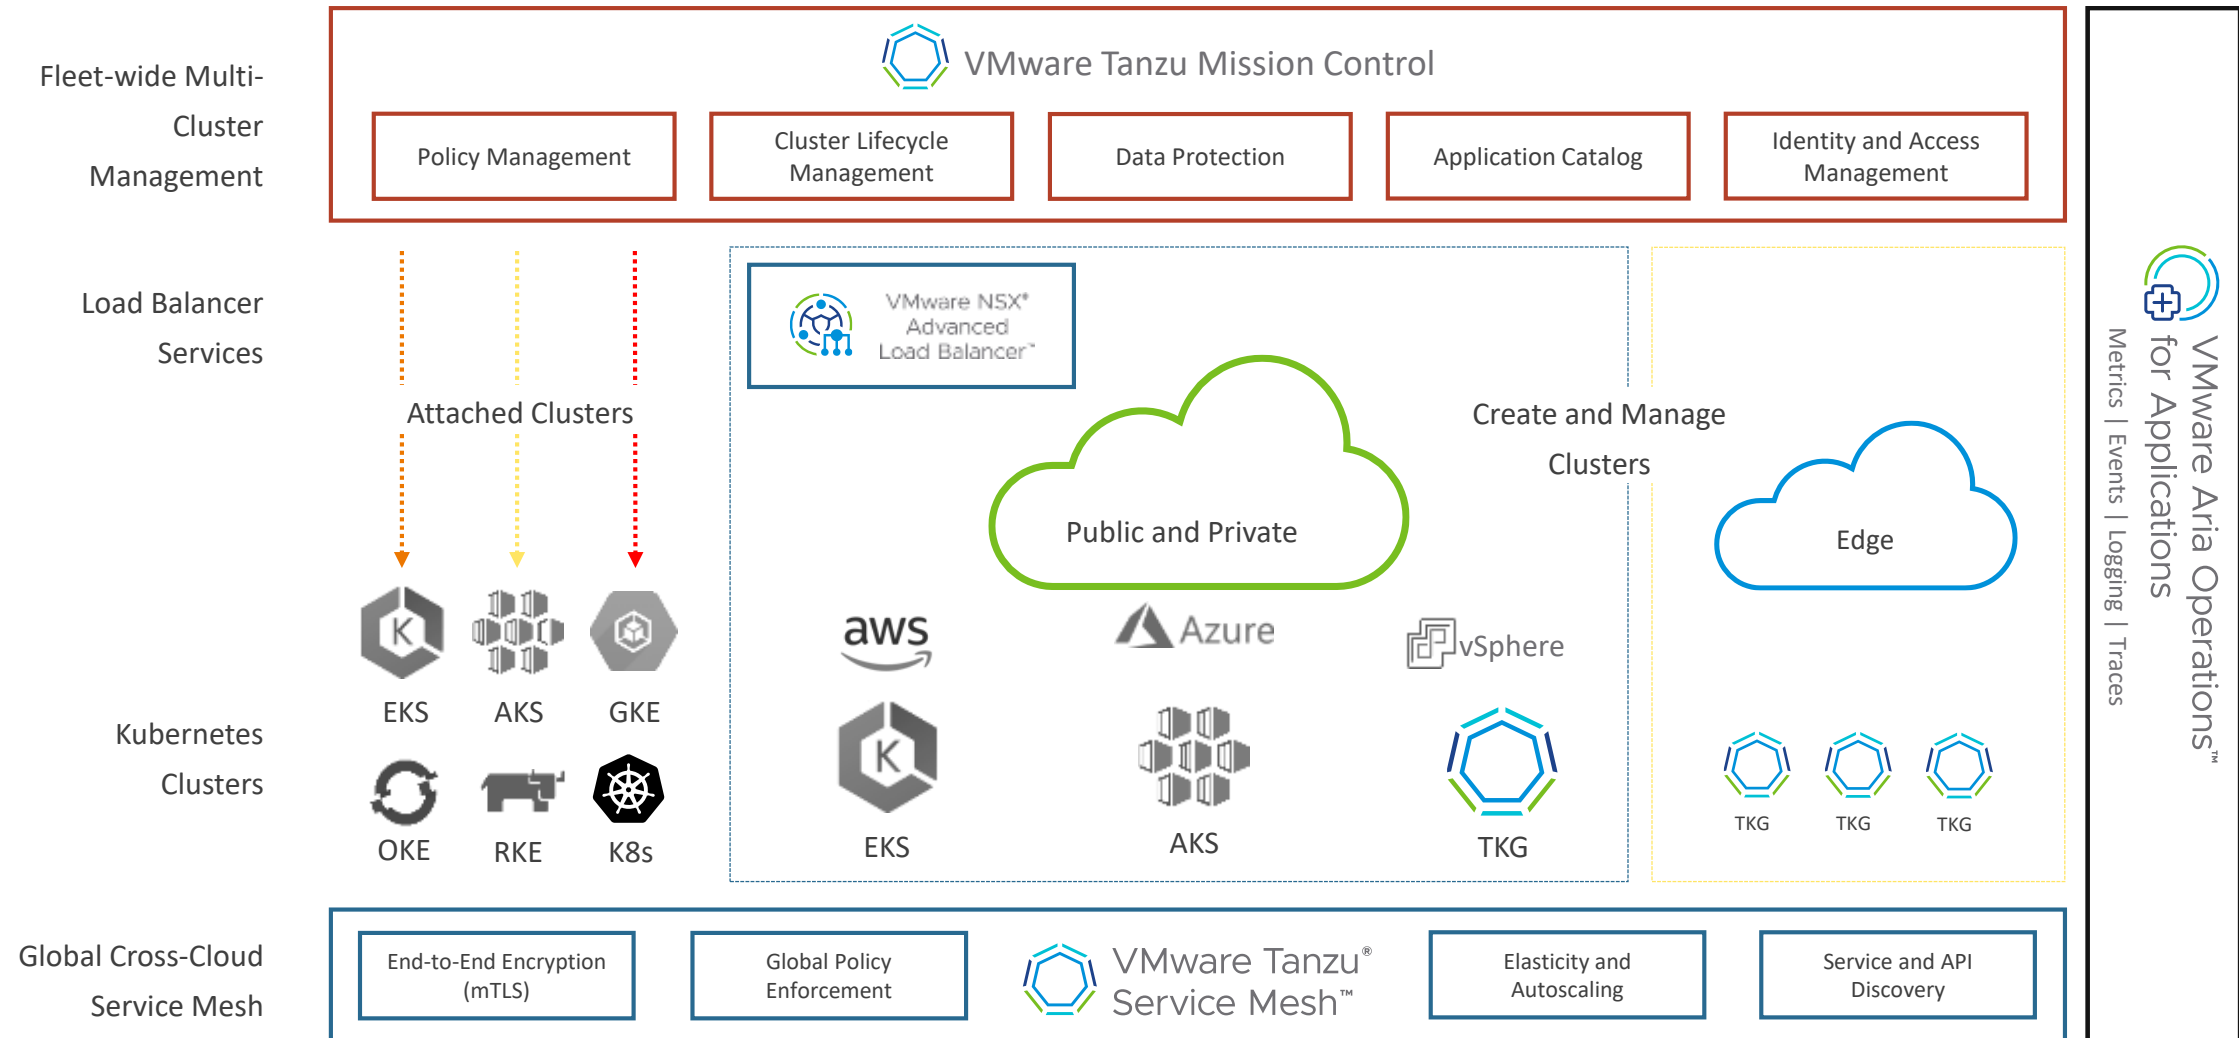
Fleet-wide Multi-Cluster Management

VMware Tanzu Mission Control

Policy Management

Cluster Lifecycle Management

Data Protection

Application Catalog

Identity and Access Management

Load Balancer Services

VMware NSX® Advanced Load Balancer™

Attached Clusters

Create and Manage Clusters

Public and Private

Edge

aws

Azure

vSphere

Kubernetes Clusters

EKS

AKS

GKE

OKE

RKE

K8s

EKS

AKS

TKG

TKG

TKG

TKG

VMware Aria Operations™ for Applications

Metrics | Events | Logging | Traces

Global Cross-Cloud Service Mesh

End-to-End Encryption (mTLS)

Global Policy Enforcement

VMware Tanzu® Service Mesh™

Elasticity and Autoscaling

Service and API Discovery